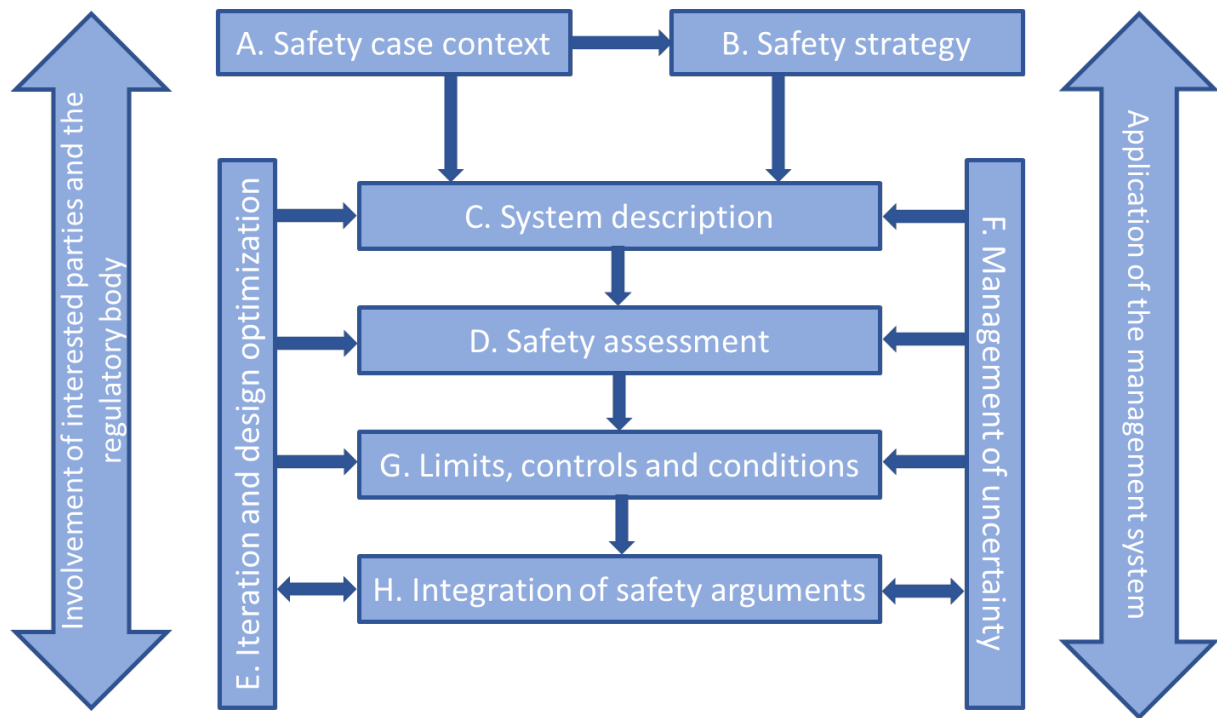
Involvement of interested parties and the regulatory body

A. Safety case context

B. Safety strategy

E. Iteration and design optimization

C. System description

D. Safety assessment

G. Limits, controls and conditions

H. Integration of safety arguments

F. Management of uncertainty

Application of the management system